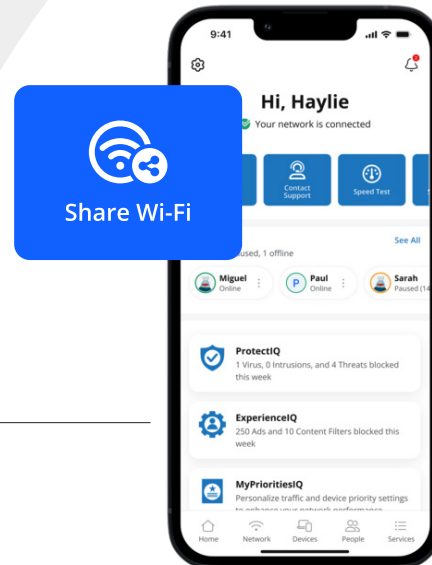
Share Wi-Fi

9:41

Hi, Haylie

Your network is connected

Contact Support

Speed Test

aused, 1 offline

See All

Miguel
Online

P Paul
Online

Sarah
Paused (14

ProtectIQ
1 Virus, 0 Intrusions, and 4 Threats blocked this week

ExperienceIQ
250 Ads and 10 Content Filters blocked this week

MyPrioritiesIQ
Personalize traffic and device priority settings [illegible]

Home
Network
Devices
People
Services